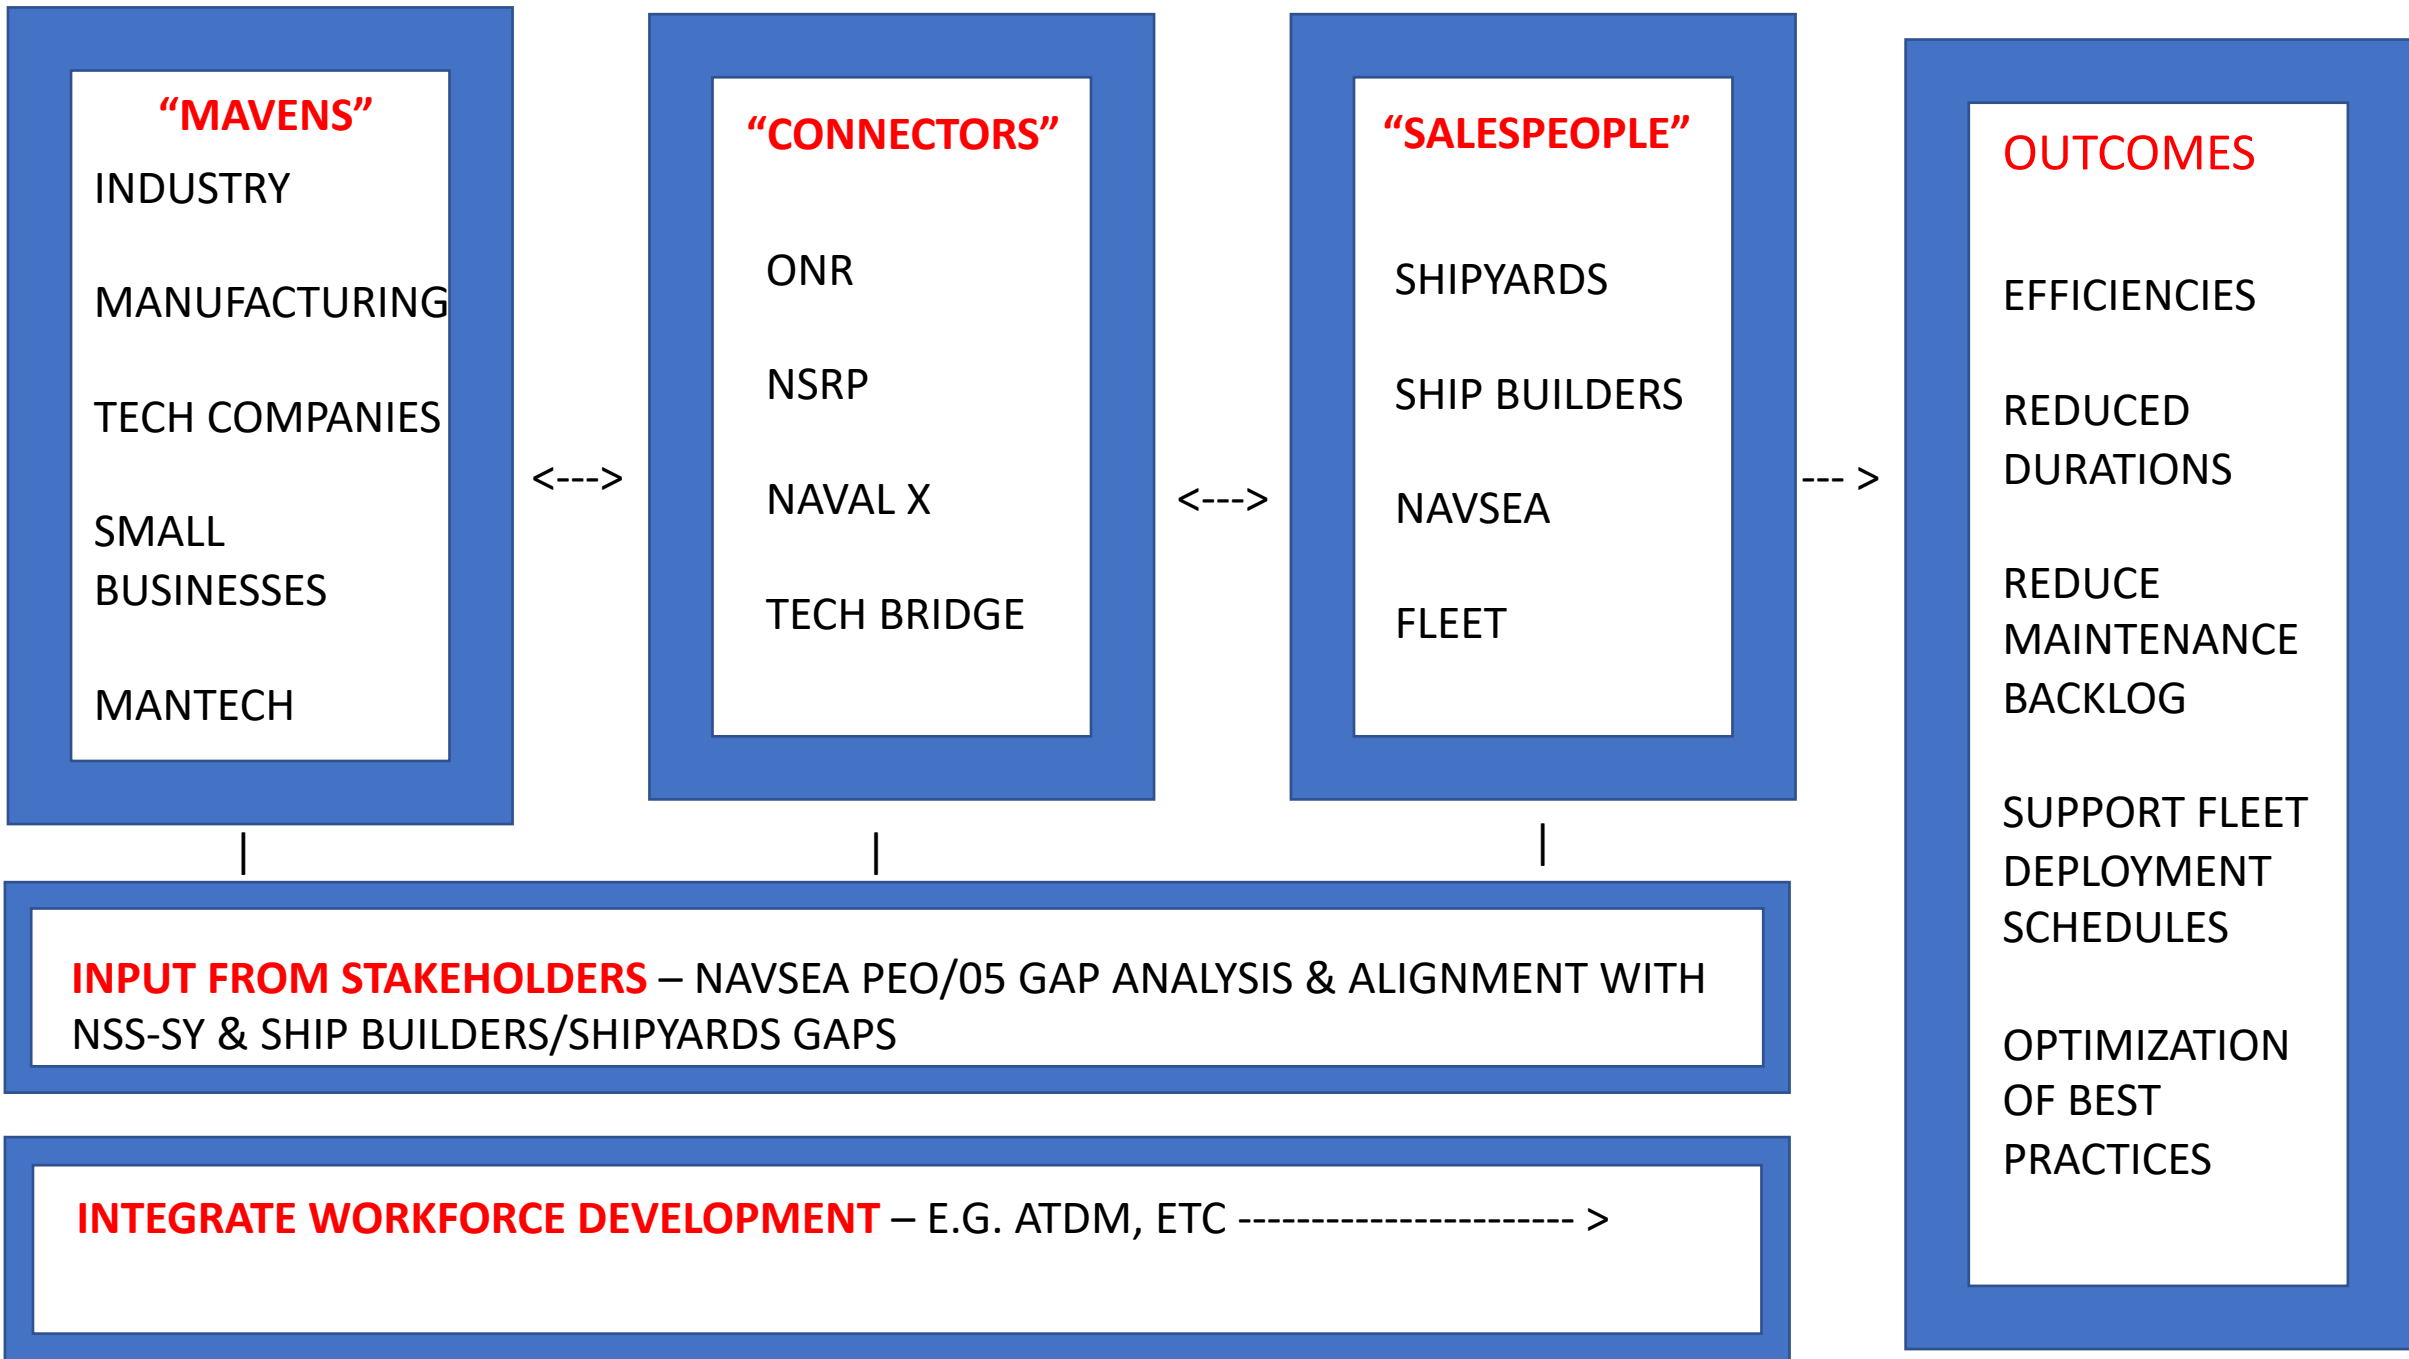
“MAVENS”
INDUSTRY
MANUFACTURING
TECH COMPANIES
SMALL BUSINESSES
MANTECH

<--->

“CONNECTORS”
ONR
NSRP
NAVAL X
TECH BRIDGE

<--->

“SALESPEOPLE”
SHIPYARDS
SHIP BUILDERS
NAVSEA
FLEET

--- >

OUTCOMES
EFFICIENCIES
REDUCED DURATIONS
REDUCE MAINTENANCE BACKLOG
SUPPORT FLEET DEPLOYMENT SCHEDULES
OPTIMIZATION OF BEST PRACTICES

|
|
|

INPUT FROM STAKEHOLDERS – NAVSEA PEO/05 GAP ANALYSIS & ALIGNMENT WITH NSS-SY & SHIP BUILDERS/SHIPYARDS GAPS

INTEGRATE WORKFORCE DEVELOPMENT – E.G. ATDM, ETC ---------------------- >